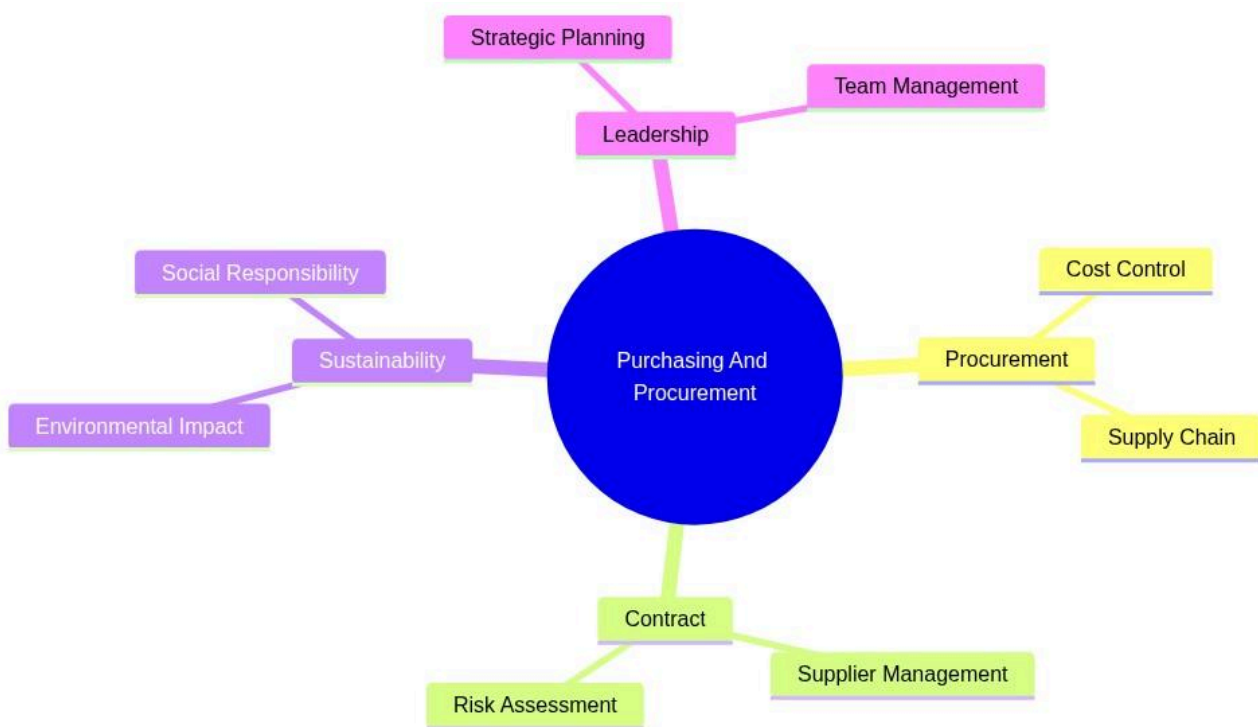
Strategic Planning

Team Management

Leadership

Social Responsibility

Sustainability

Environmental Impact

Purchasing And Procurement

Cost Control

Procurement

Supply Chain

Contract

Supplier Management

Risk Assessment